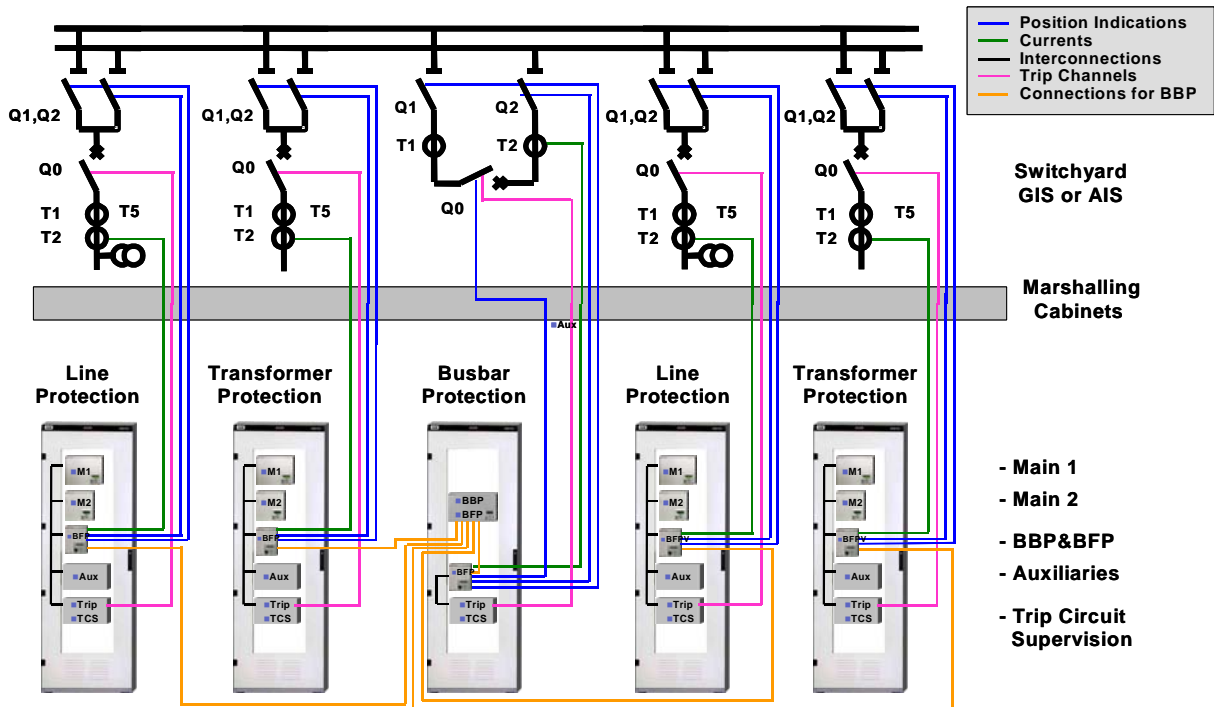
Position Indications
Currents
Interconnections
Trip Channels
Connections for BBP

Q1,Q2
Q0
T1
T5
T2

Q1,Q2
Q0
T1
T5
T2

Q1
Q2
T1
T2
Q0

Q1,Q2
Q0
T1
T5
T2

Q1,Q2
Q0
T1
T5
T2

Switchyard GIS or AIS

Marshalling Cabinets

Aux

Line Protection

Transformer Protection

Busbar Protection

Line Protection

Transformer Protection

M1
M2
BFP
Aux
Trip
TCS

M1
M2
BFP
Aux
Trip
TCS

BBP
BFP
BFP
Trip
TCS

M1
M2
BFPV
Aux
Trip
TCS

M1
M2
BFPV
Aux
Trip
TCS

- Main 1
- Main 2
- BBP&BFP
- Auxiliaries
- Trip Circuit Supervision